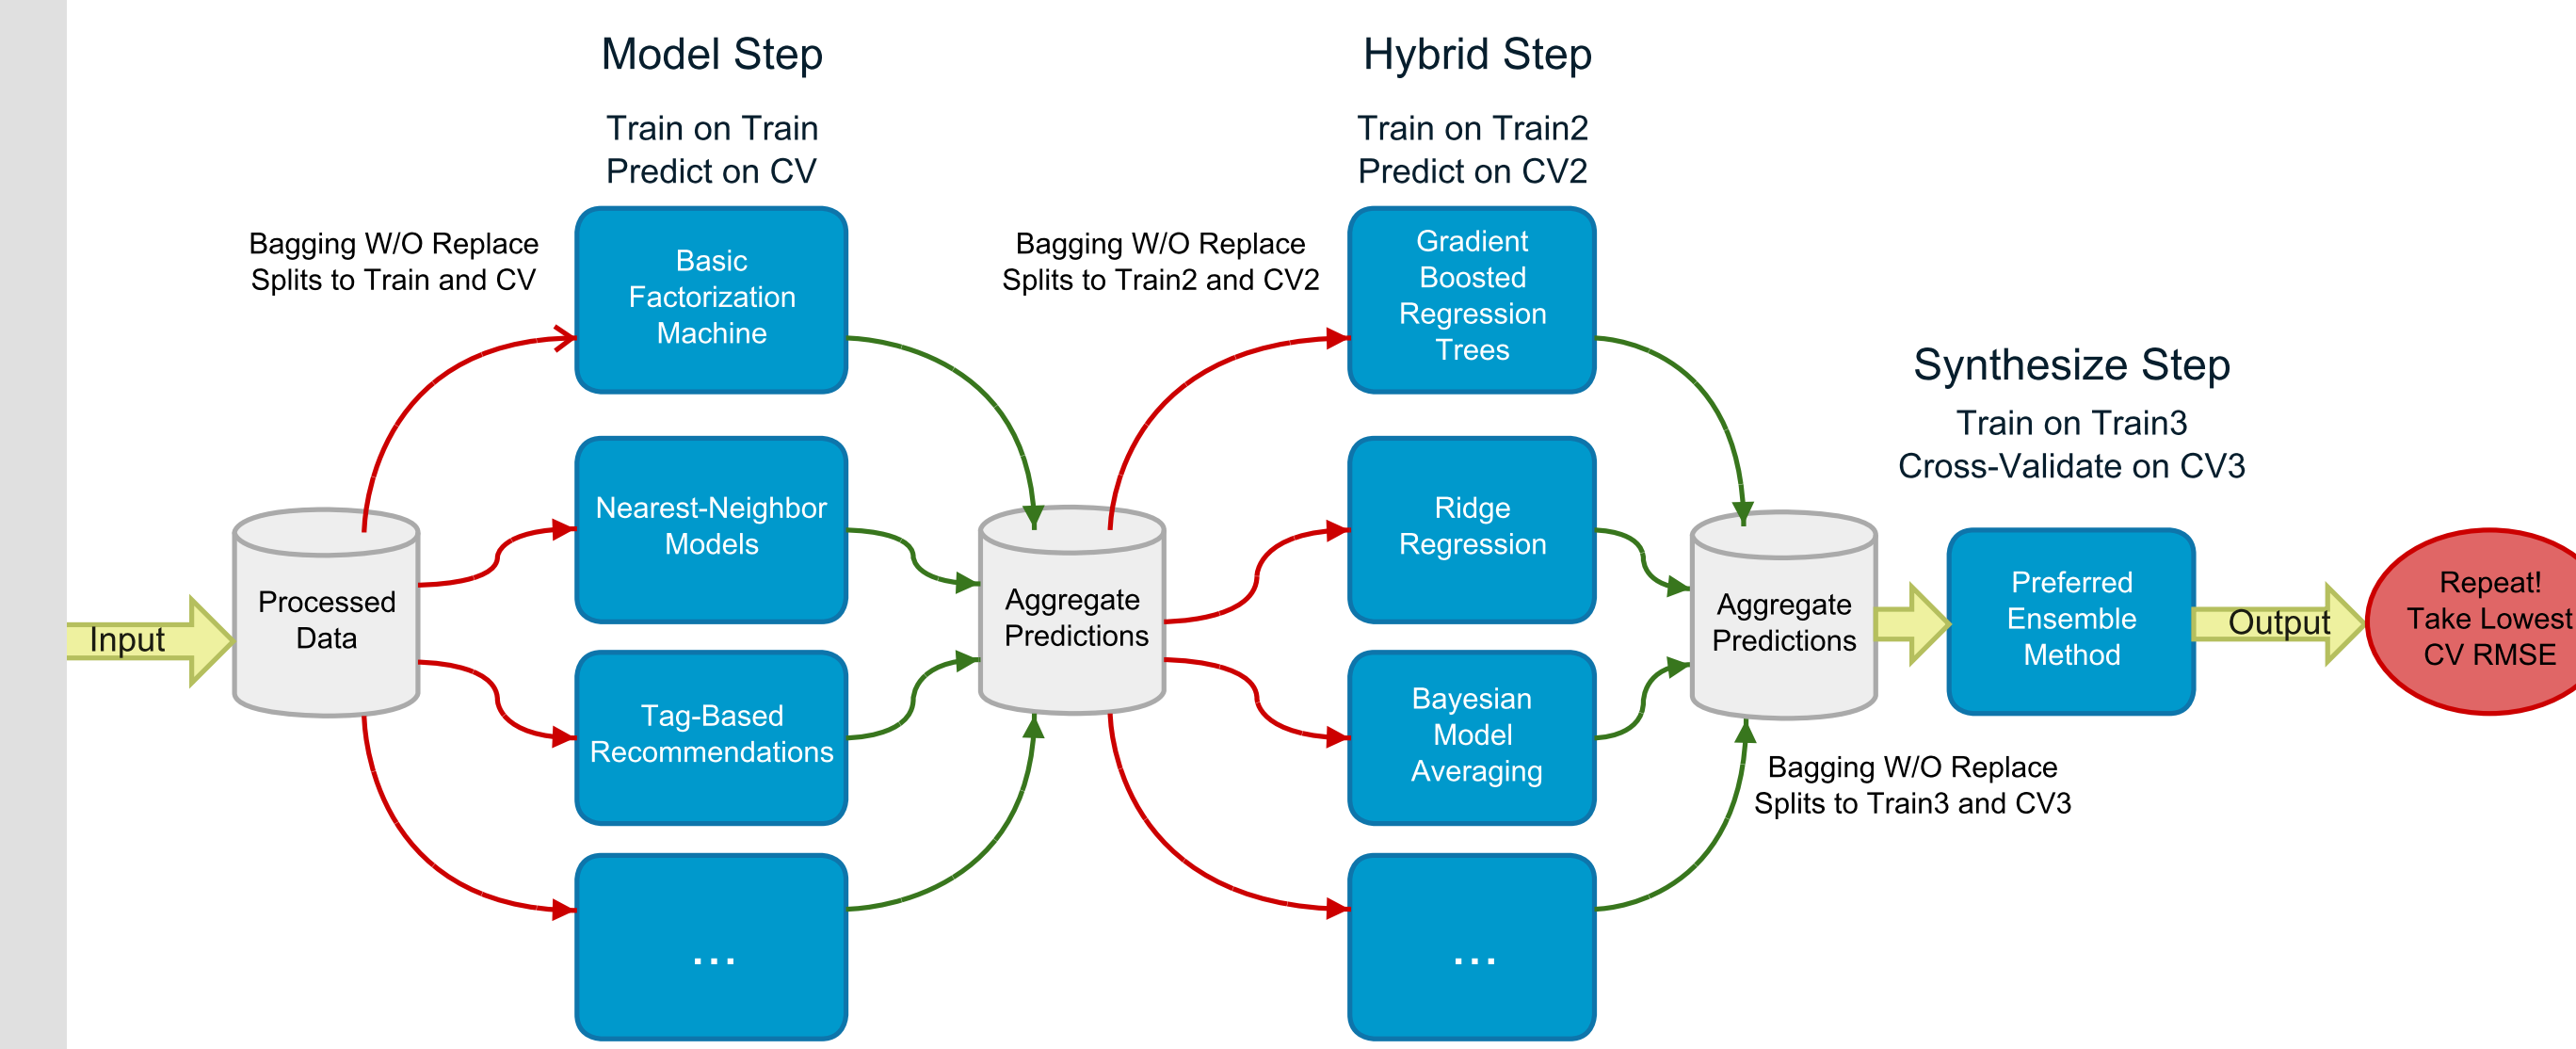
Model Step

Train on Train
Predict on CV

Hybrid Step

Train on Train2
Predict on CV2

Bagging W/O Replace
Splits to Train and CV

Basic Factorization Machine

Bagging W/O Replace
Splits to Train2 and CV2

Gradient Boosted Regression Trees

Synthesize Step

Train on Train3
Cross-Validate on CV3

Nearest-Neighbor Models

Ridge Regression

Input

Processed Data

Aggregate Predictions

Aggregate Predictions

Preferred Ensemble Method

Output

Repeat!
Take Lowest
CV RMSE

Tag-Based Recommendations

Bayesian Model Averaging

Bagging W/O Replace
Splits to Train3 and CV3

...

...